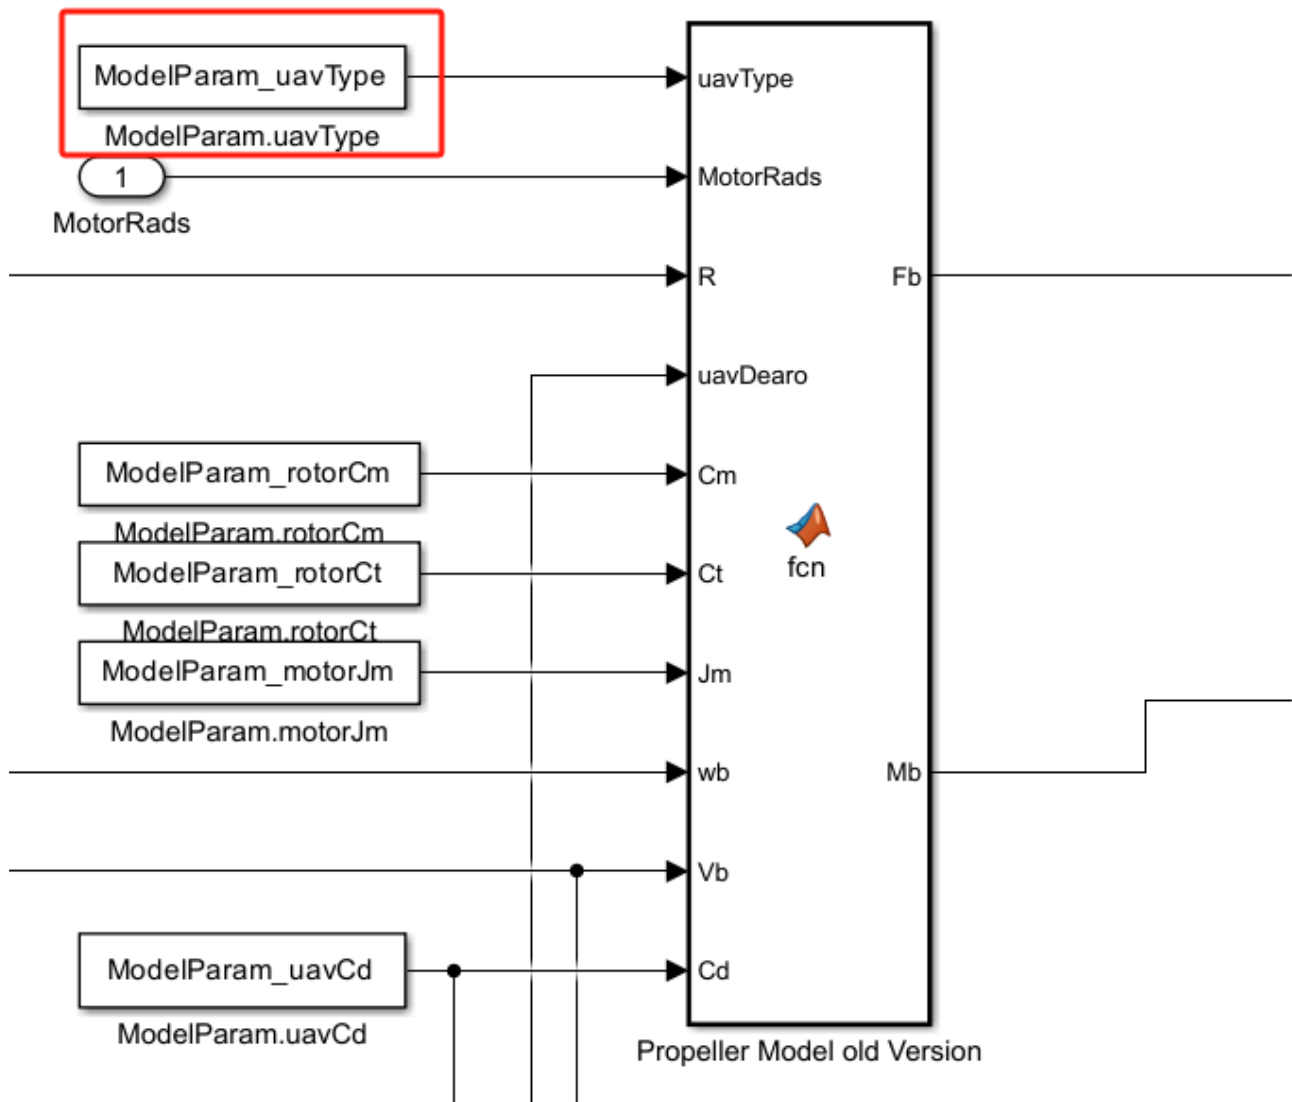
ModelParam_uavType

ModelParam.uavType

1

MotorRads

ModelParam_rotorCm

ModelParam.rotorCm

ModelParam_rotorCt

ModelParam.rotorCt

ModelParam_motorJm

ModelParam.motorJm

ModelParam_uavCd

ModelParam.uavCd

uavType
MotorRads
R
uavDearo
Cm
Ct
Jm
wb
Vb
Cd

fcn

Fb
Mb

Propeller Model old Version